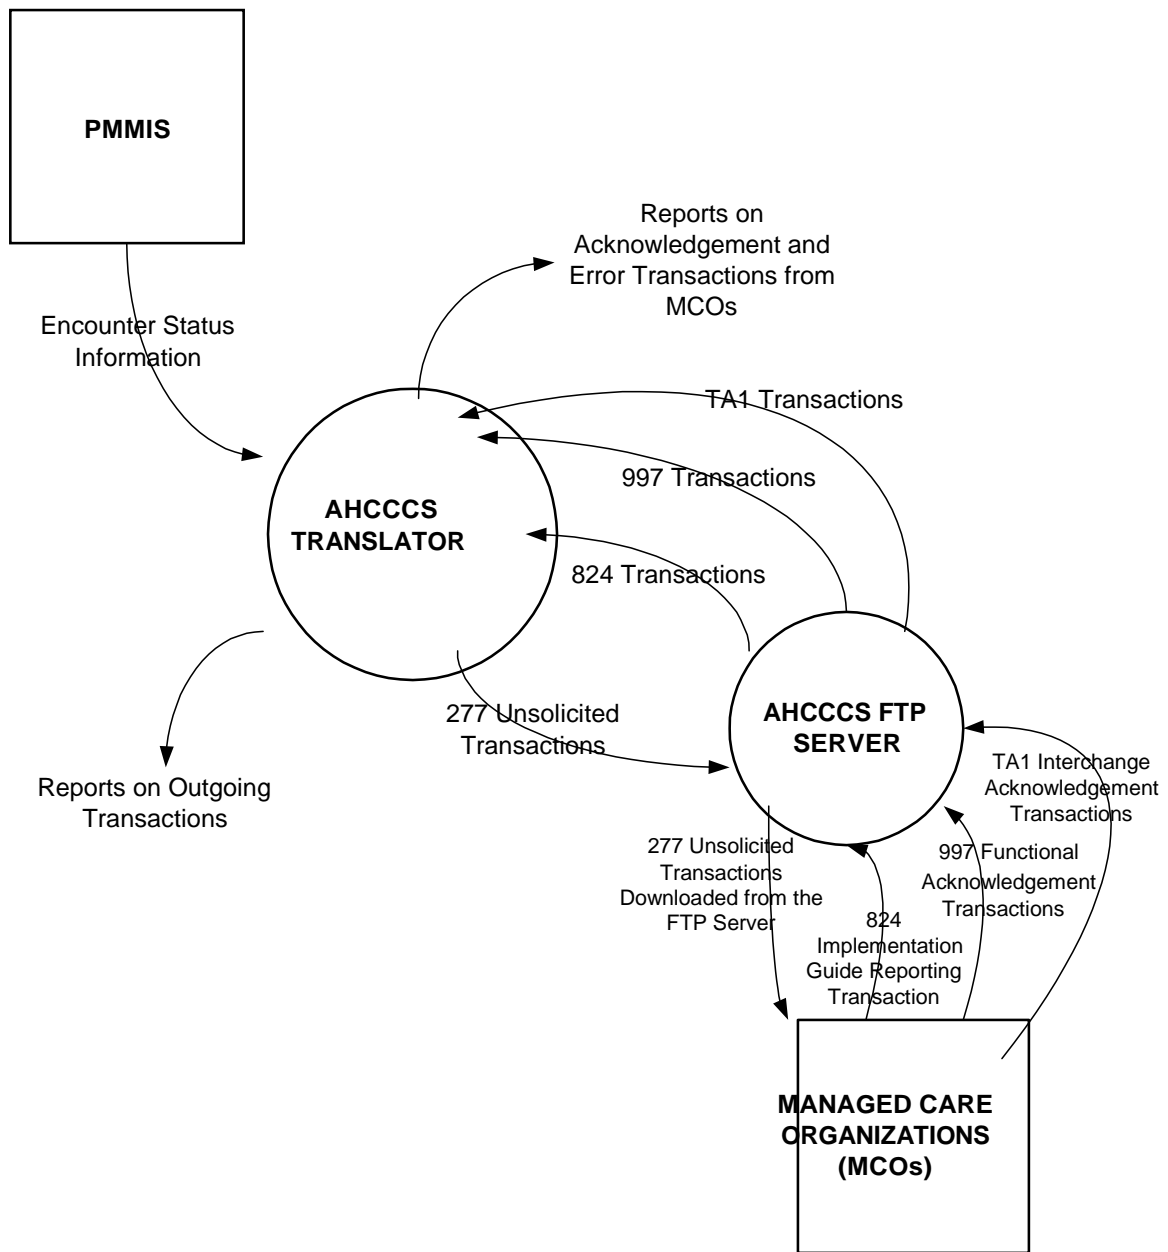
PMMIS

Reports on Acknowledgement and Error Transactions from MCOs

Encounter Status Information

TA1 Transactions

997 Transactions

AHCCCS TRANSLATOR

824 Transactions

277 Unsolicited Transactions

AHCCCS FTP SERVER

TA1 Interchange Acknowledgement Transactions

Reports on Outgoing Transactions

277 Unsolicited Transactions Downloaded from the FTP Server

997 Functional Acknowledgement Transactions

824 Implementation Guide Reporting Transaction

MANAGED CARE ORGANIZATIONS (MCOs)